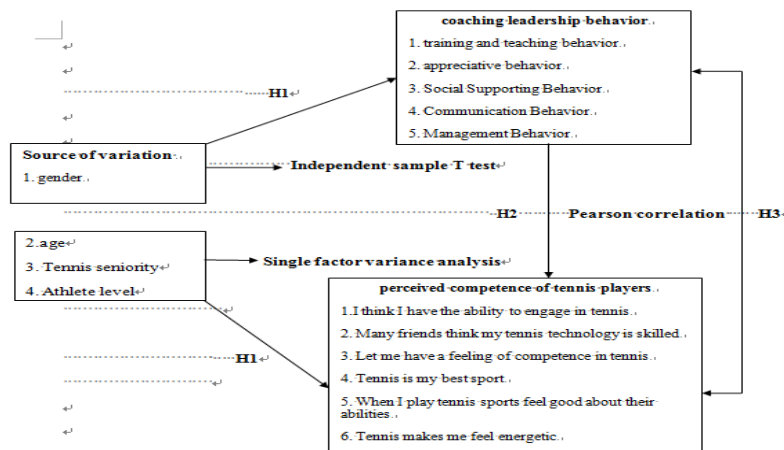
coaching leadership behavior

1. training and teaching behavior.
2. appreciative behavior.
3. Social Supporting Behavior.
4. Communication Behavior.
5. Management Behavior.

H1

Source of variation
1. gender.

Independent sample T test

H2 Pearson correlation H3

2.age
3. Tennis seniority
4. Athlete level

Single factor variance analysis

H1

perceived competence of tennis players

1.I think I have the ability to engage in tennis.
2. Many friends think my tennis technology is skilled.
3. Let me have a feeling of competence in tennis.
4. Tennis is my best sport.
5. When I play tennis sports feel good about their abilities.
6. Tennis makes me feel energetic.